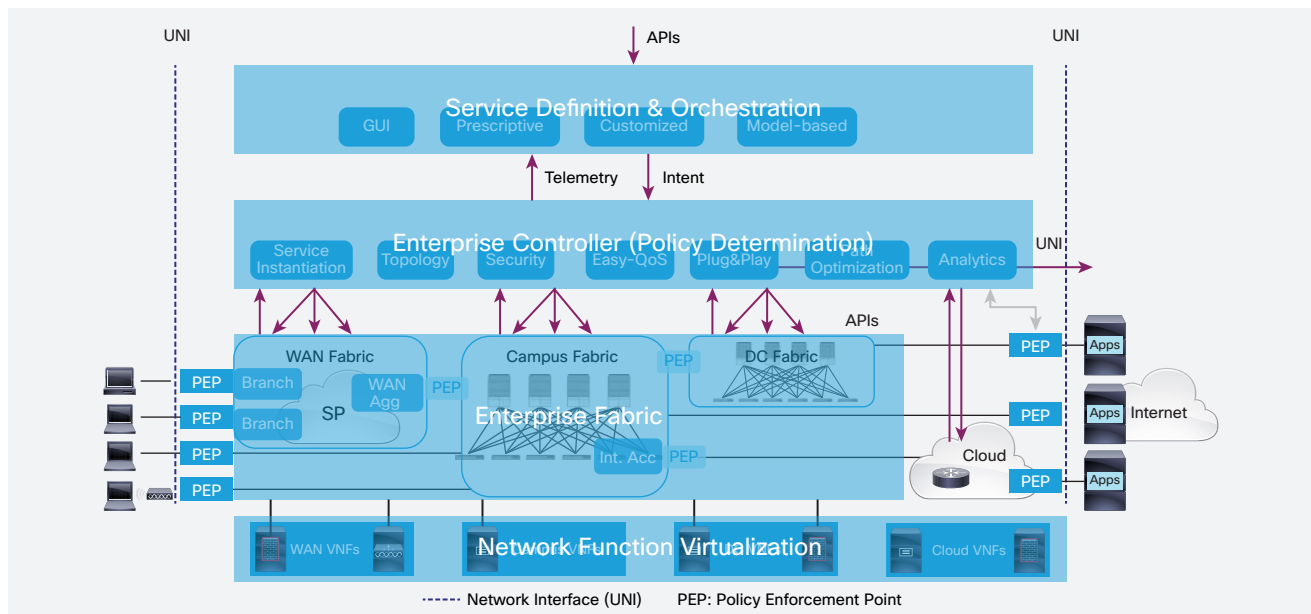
UNI

APIs

UNI

Service Definition & Orchestration

GUI

Prescriptive

Customized

Model-based

Telemetry

Intent

Enterprise Controller (Policy Determination)

Service Instantiation

Topology

Security

Easy-QoS

Plug&Play

Path Optimization

Analytics

UNI

APIs

WAN Fabric

Campus Fabric

PEP

DC Fabric

PEP

Apps

PEP

Branch

WAN Agg

PEP

SP

Enterprise Fabric

PEP

Apps

Internet

PEP

Branch

PEP

Int. Acc

PEP

Cloud

PEP

PEP

Apps

WAN VNFs

Network Function Virtualization

Cloud VNFs

Network Interface (UNI)

PEP: Policy Enforcement Point